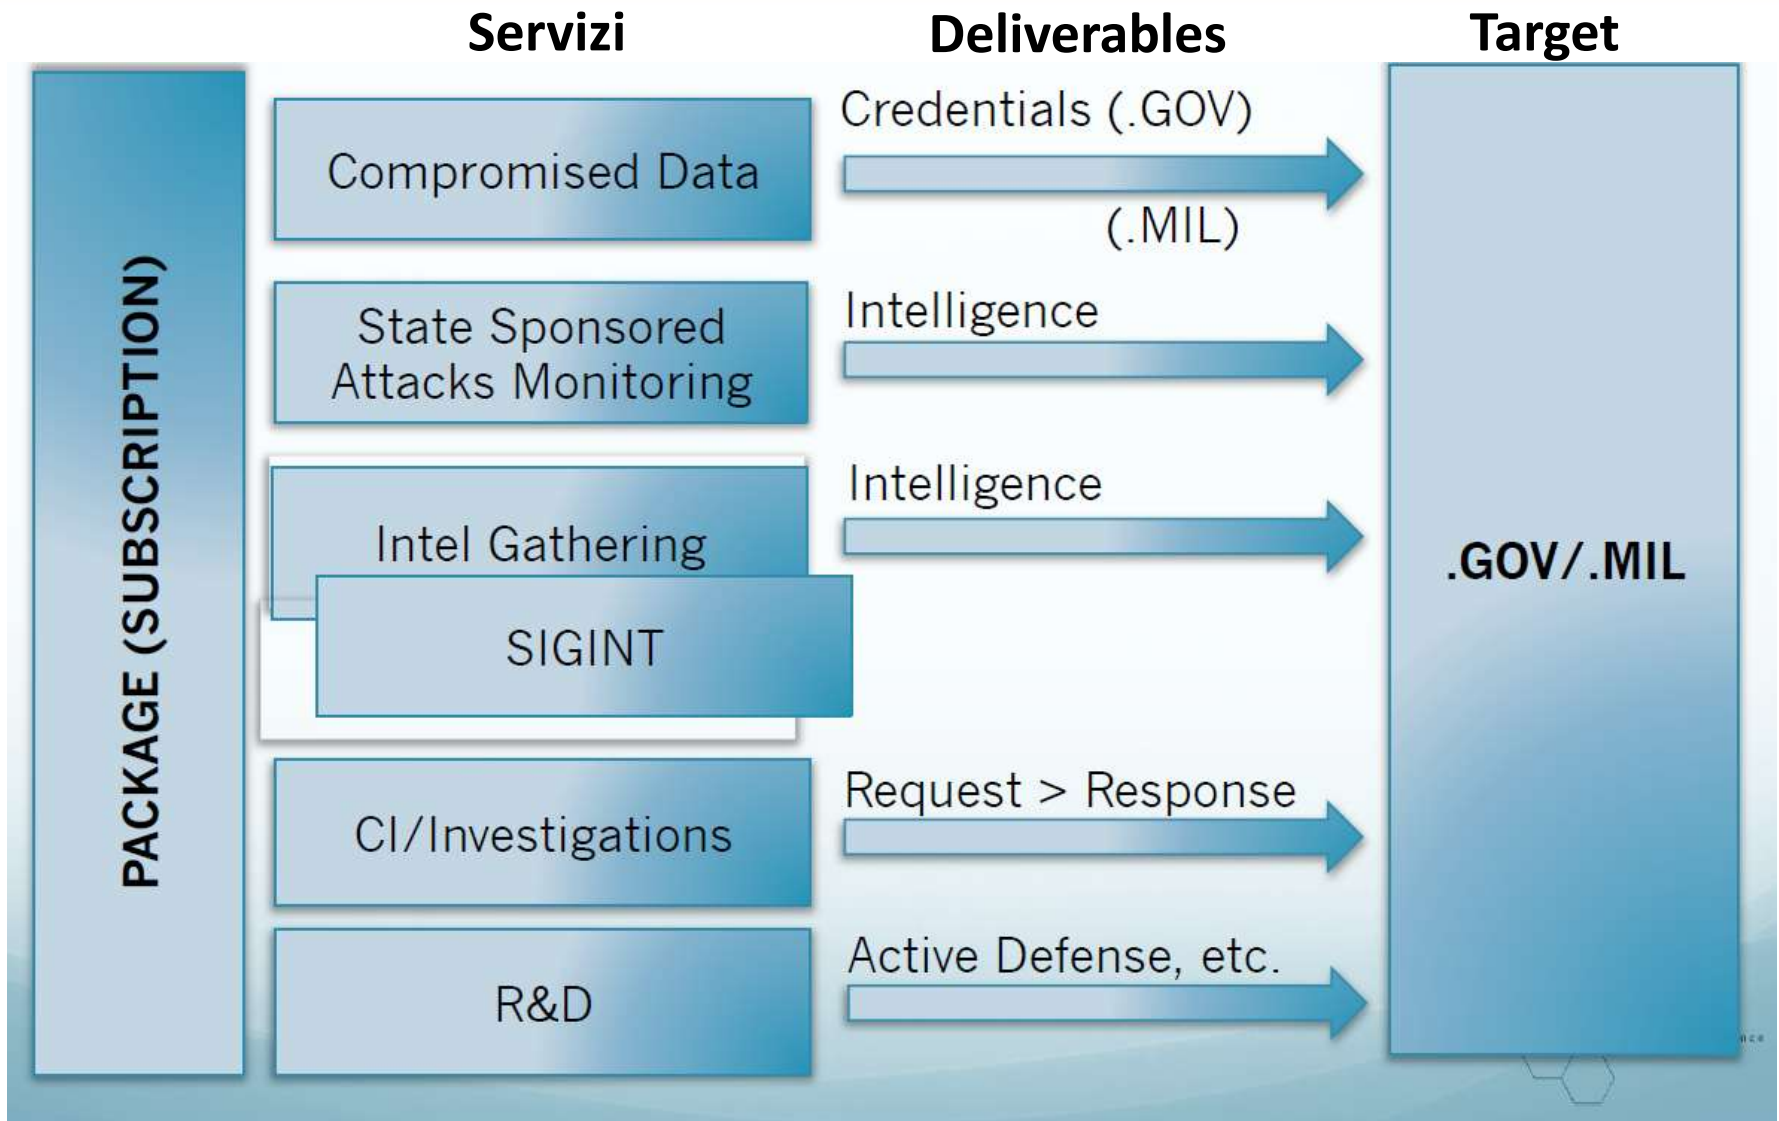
Servizi

Deliverables

Target

PACKAGE (SUBSCRIPTION)

Compromised Data

Credentials (.GOV)

(.MIL)

State Sponsored Attacks Monitoring

Intelligence

Intel Gathering

Intelligence

SIGINT

CI/Investigations

Request > Response

R&D

Active Defense, etc.

.GOV/.MIL